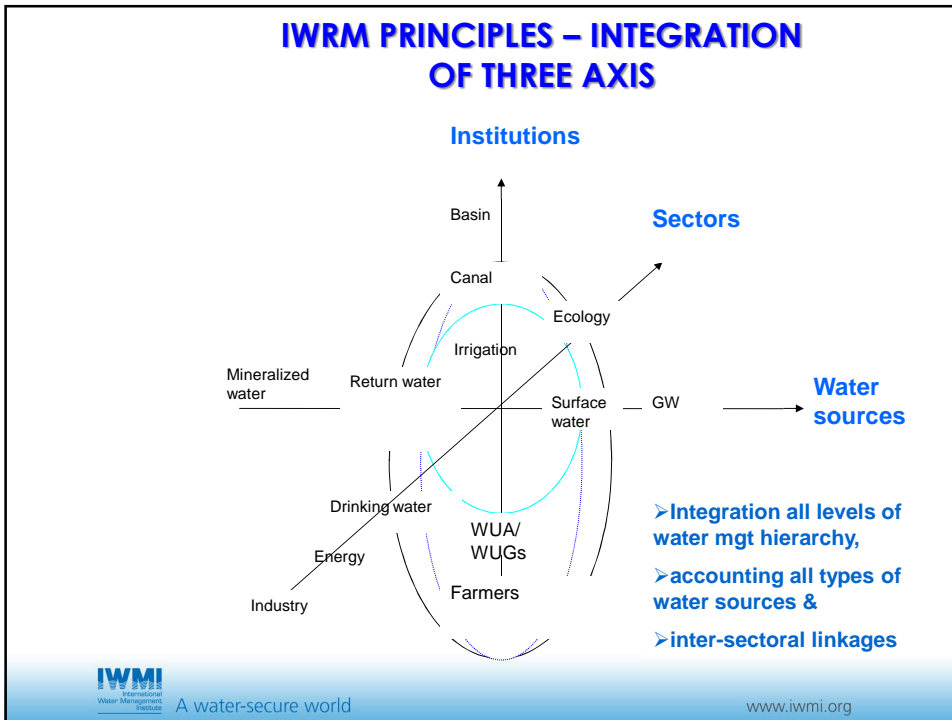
IWRM PRINCIPLES – INTEGRATION OF THREE AXIS

Institutions

Basin

Sectors

Canal

Ecology

Irrigation

Mineralized water

Return water

Surface water

GW

Water sources

Drinking water

WUA/ WUGs

Energy

Farmers

Industry

➢Integration all levels of water mgt hierarchy,

➢accounting all types of water sources &

➢inter-sectoral linkages

IWMI International Water Management Institute

A water-secure world

www.iwmi.org